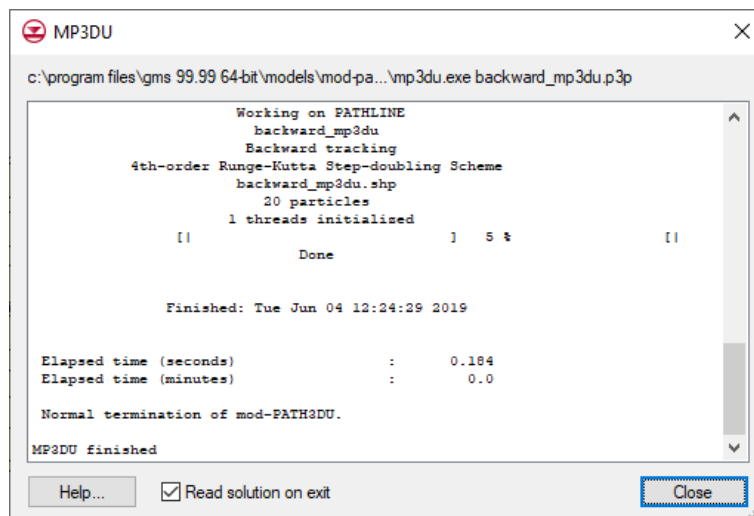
MP3DU

c:\program files\gms 99.99 64-bit\models\mod-pa...\mp3du.exe backward_mp3du.p3p

Working on PATHLINE
backward_mp3du
Backward tracking
4th-order Runge-Kutta Step-doubling Scheme
backward_mp3du.shp
20 particles
1 threads initialized
[|                    ]   5 %          [|
Done

Finished: Tue Jun 04 12:24:29 2019

Elapsed time (seconds)          :       0.184
Elapsed time (minutes)          :         0.0

Normal termination of mod-PATH3DU.

MP3DU finished

Help...

Read solution on exit

Close